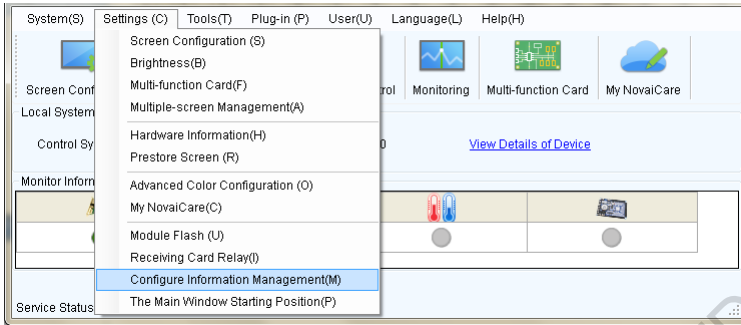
System(S) Settings (C) Tools(T) Plug-in (P) User(U) Language(L) Help(H)

Screen Conf
Local System
Control Sy
Monitor Inform
Service Status

Screen Configuration (S)
Brightness(B)
Multi-function Card(F)
Multiple-screen Management(A)
Hardware Information(H)
Prestore Screen (R)
Advanced Color Configuration (O)
My NovaiCare(C)
Module Flash (U)
Receiving Card Relay(I)
Configure Information Management(M)
The Main Window Starting Position(P)

rol Monitoring Multi-function Card My NovaiCare

0 View Details of Device